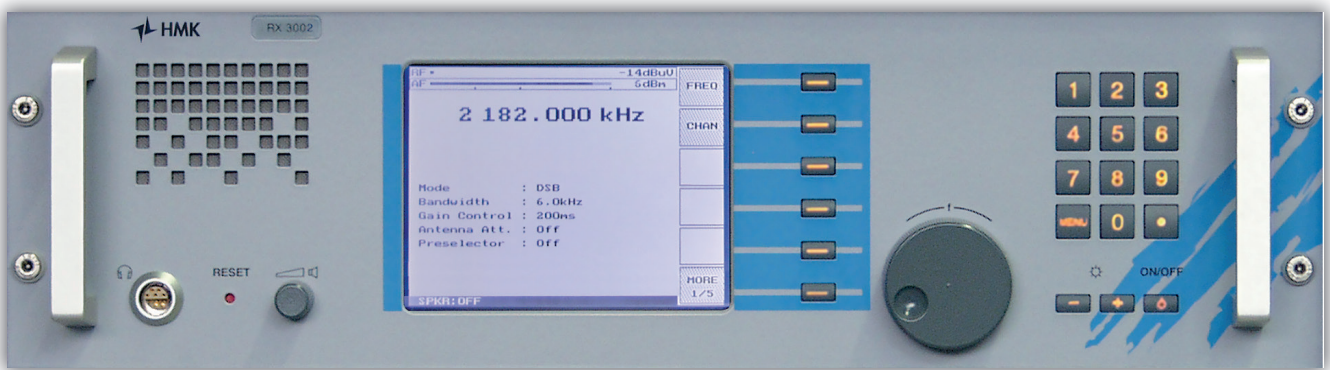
HMK
RX 3002

RF -14dBuV
AF 6dBm

2 182.000 kHz

FREQ
CHAN

Mode : DSB
Bandwidth : 6.0kHz
Gain Control : 200ms
Antenna Att. : Off
Preselector : Off

MORE
1/5

SPKR:OFF

RESET

1 2 3
4 5 6
7 8 9
MENU 0 •

ON/OFF
− +